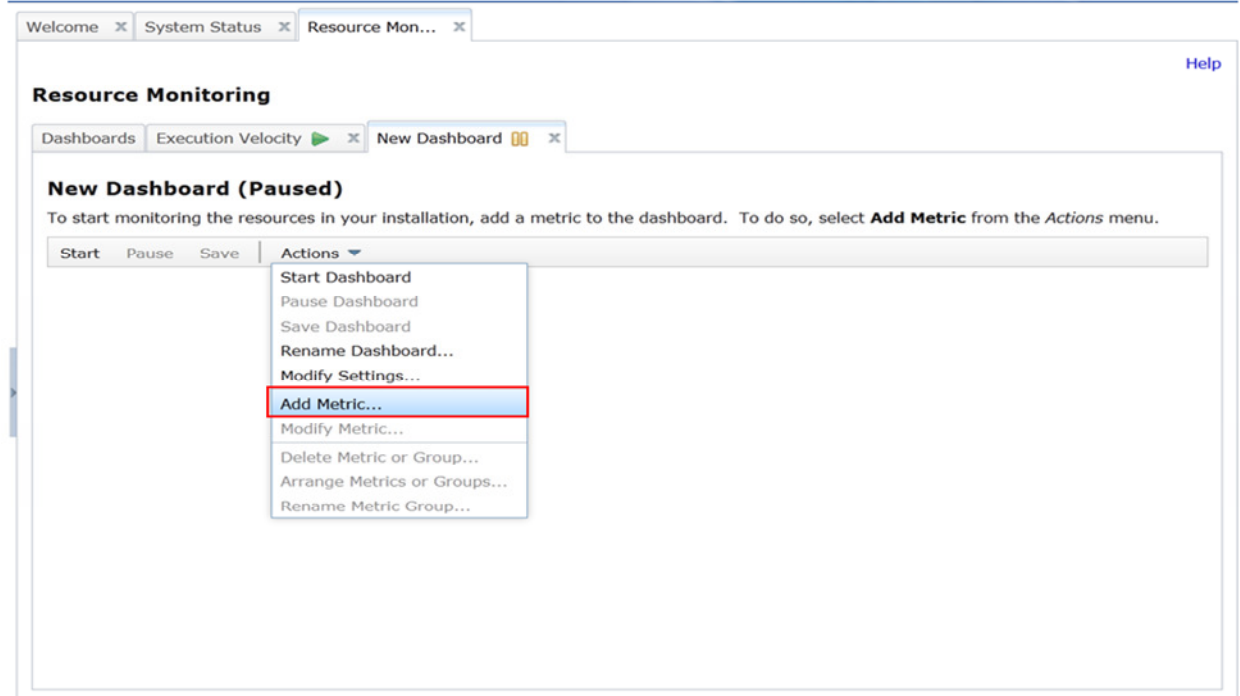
Welcome System Status Resource Mon...

Help

Resource Monitoring

Dashboards Execution Velocity New Dashboard

New Dashboard (Paused)

To start monitoring the resources in your installation, add a metric to the dashboard. To do so, select **Add Metric** from the *Actions* menu.

Start Pause Save Actions

Start Dashboard
Pause Dashboard
Save Dashboard
Rename Dashboard...
Modify Settings...
Add Metric...
Modify Metric...
Delete Metric or Group...
Arrange Metrics or Groups...
Rename Metric Group...